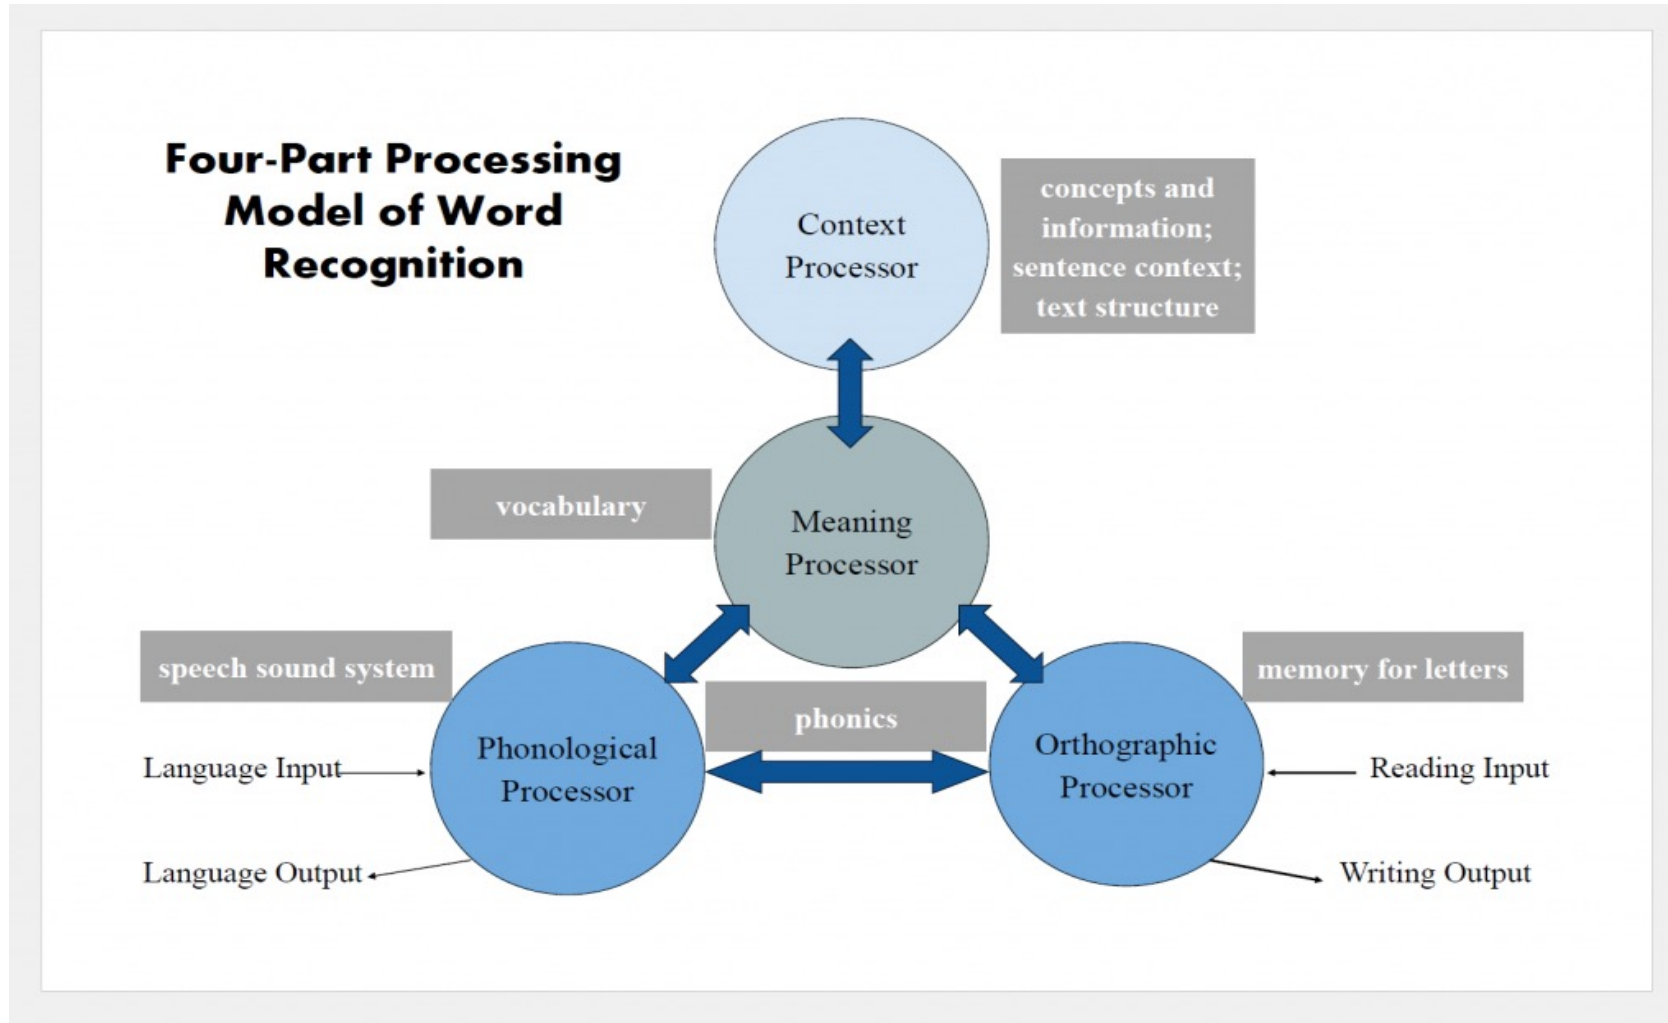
Four-Part Processing Model of Word Recognition

Context Processor

concepts and information; sentence context; text structure

vocabulary

Meaning Processor

speech sound system

phonics

memory for letters

Language Input

Phonological Processor

Orthographic Processor

Reading Input

Language Output

Writing Output